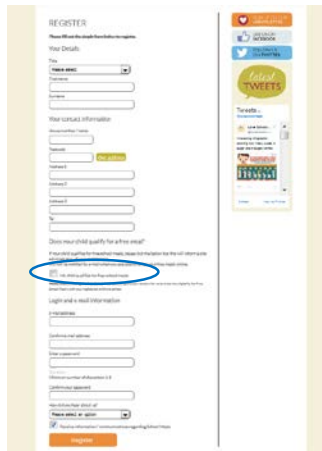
REGISTER

Please fill out the simple form below to register.

Your Details

Title

Please select

First name

Surname

Your contact information

House number / name

Postcode

Find address

Address 1

Address 2

Address 3

Tel

Does your child qualify for a free meal?

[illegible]

Yes, child qualifies for free school meals

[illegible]

Login and e-mail information

E-mail address

Confirm e-mail address

Enter a password

Minimum number of characters is 6

Confirm your password

How did you hear about us

Please select an option

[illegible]

Register

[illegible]

Like us on FACEBOOK

Follow us on TWITTER

latest TWEETS

Tweets

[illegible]